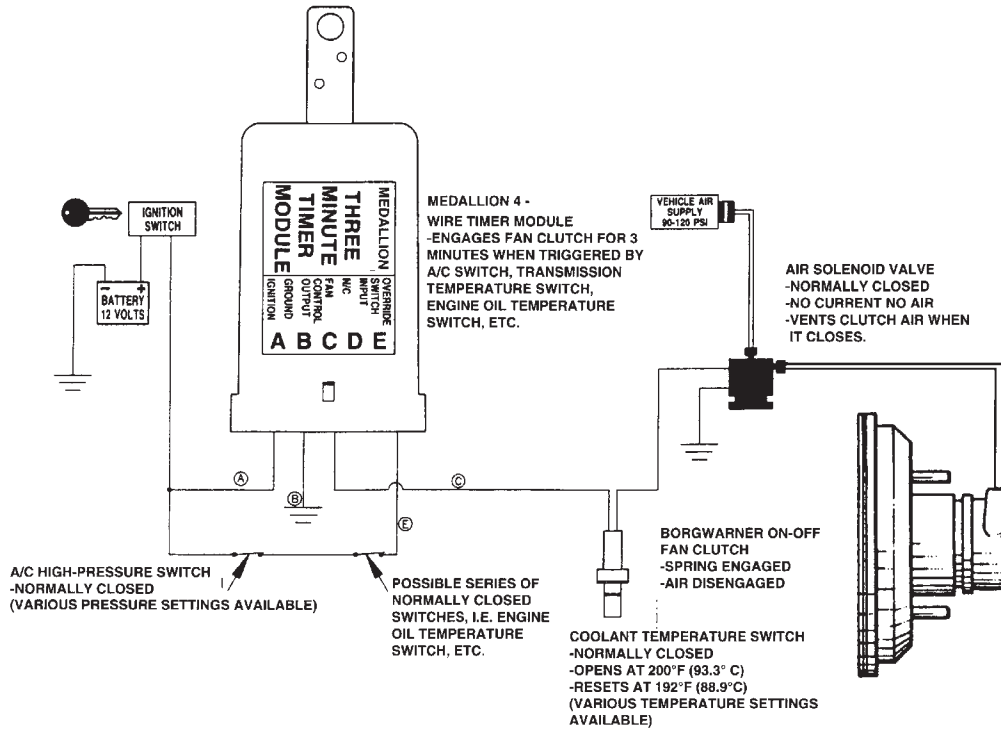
IGNITION SWITCH

BATTERY 12 VOLTS

MEDALLION
THREE MINUTE TIMER MODULE

IGNITION
GROUND
FAN CONTROL OUTPUT
A/C
OVERRIDE SWITCH INPUT

A B C D E

MEDALLION 4 -
WIRE TIMER MODULE
-ENGAGES FAN CLUTCH FOR 3 MINUTES WHEN TRIGGERED BY A/C SWITCH, TRANSMISSION TEMPERATURE SWITCH, ENGINE OIL TEMPERATURE SWITCH, ETC.

VEHICLE AIR SUPPLY 90-120 PSI

AIR SOLENOID VALVE
-NORMALLY CLOSED
-NO CURRENT NO AIR
-VENTS CLUTCH AIR WHEN IT CLOSES.

Ⓐ Ⓑ Ⓒ Ⓔ

A/C HIGH-PRESSURE SWITCH
-NORMALLY CLOSED
(VARIOUS PRESSURE SETTINGS AVAILABLE)

POSSIBLE SERIES OF NORMALLY CLOSED SWITCHES, I.E. ENGINE OIL TEMPERATURE SWITCH, ETC.

BORGWARNER ON-OFF FAN CLUTCH
-SPRING ENGAGED
-AIR DISENGAGED

COOLANT TEMPERATURE SWITCH
-NORMALLY CLOSED
-OPENS AT 200°F (93.3° C)
-RESETS AT 192°F (88.9°C)
(VARIOUS TEMPERATURE SETTINGS AVAILABLE)